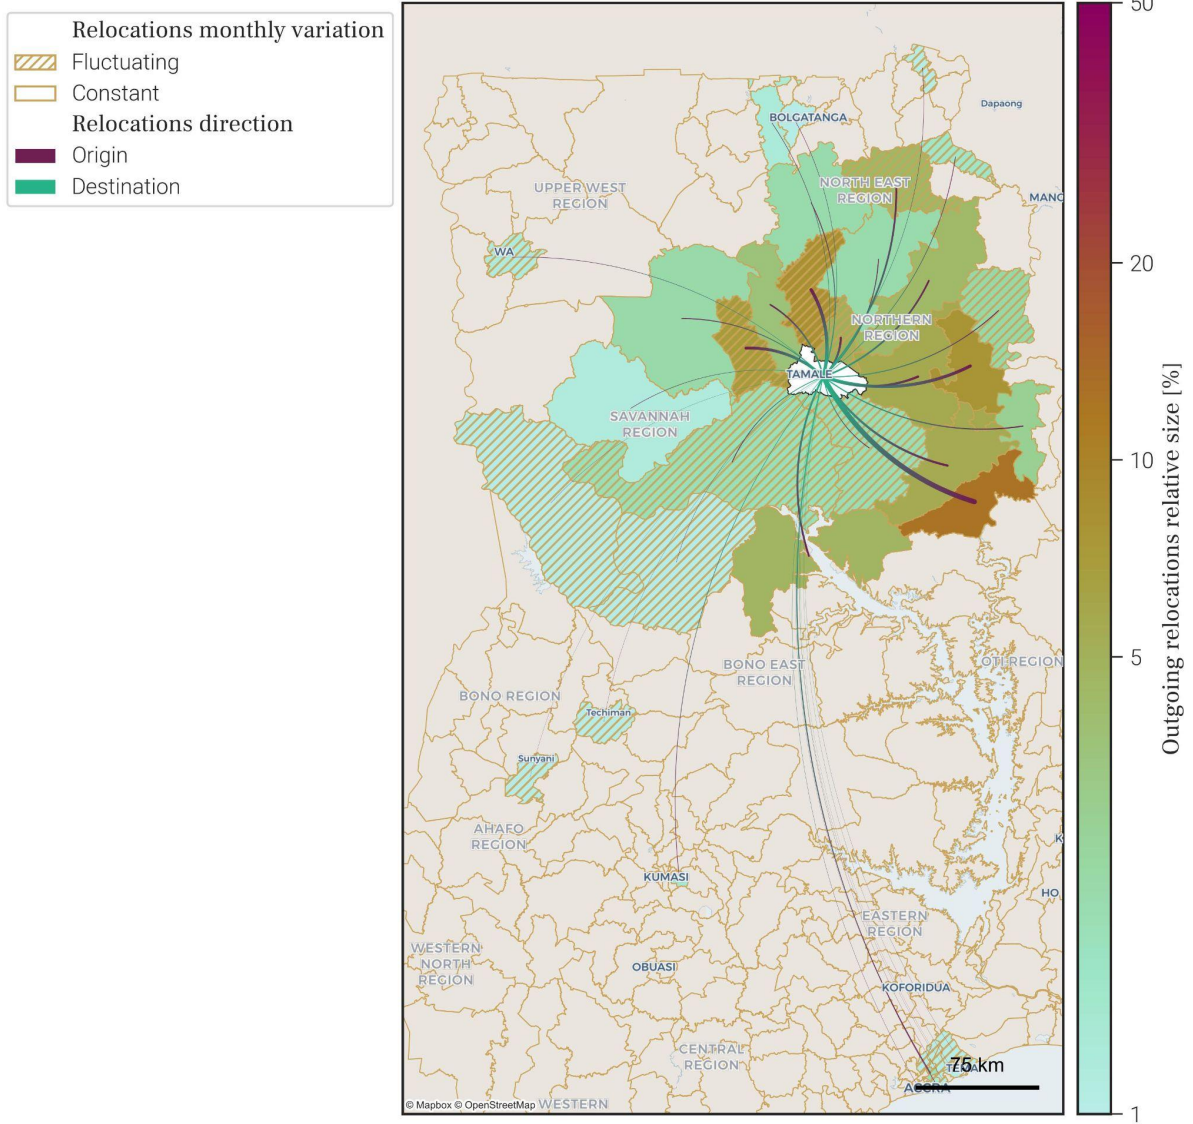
Relocations monthly variation
Fluctuating
Constant
Relocations direction
Origin
Destination

BOLGATANGA
Dapaong
NORTH EAST REGION
MANG
UPPER WEST REGION
WA
NORTHERN REGION
TAMALE
SAVANNAH REGION
BONO EAST REGION
OTI REGION
BONO REGION
Techiman
Sunyani
AHAFO REGION
KUMASI
HO
EASTERN REGION
WESTERN NORTH REGION
OBUASI
KOFORIDUA
CENTRAL REGION
TEMA
ACCRA
75 km
© Mapbox © OpenStreetMap WESTERN

50
20
10
5
1
Outgoing relocations relative size [%]